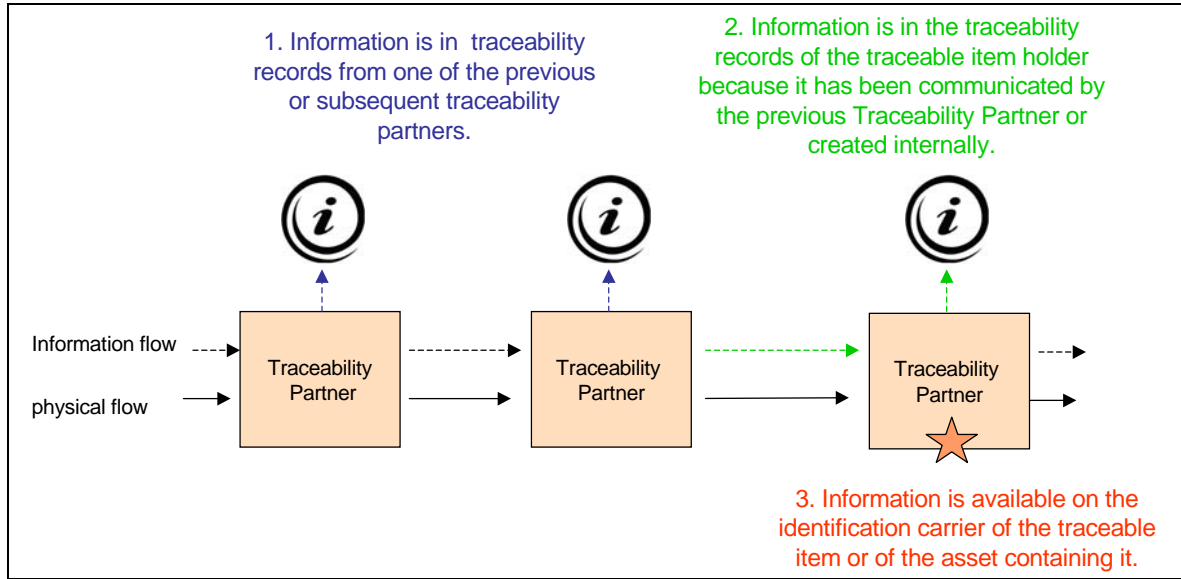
1. Information is in traceability records from one of the previous or subsequent traceability partners.

2. Information is in the traceability records of the traceable item holder because it has been communicated by the previous Traceability Partner or created internally.

i

i

i

Information flow

physical flow

Traceability Partner

Traceability Partner

Traceability Partner

3. Information is available on the identification carrier of the traceable item or of the asset containing it.